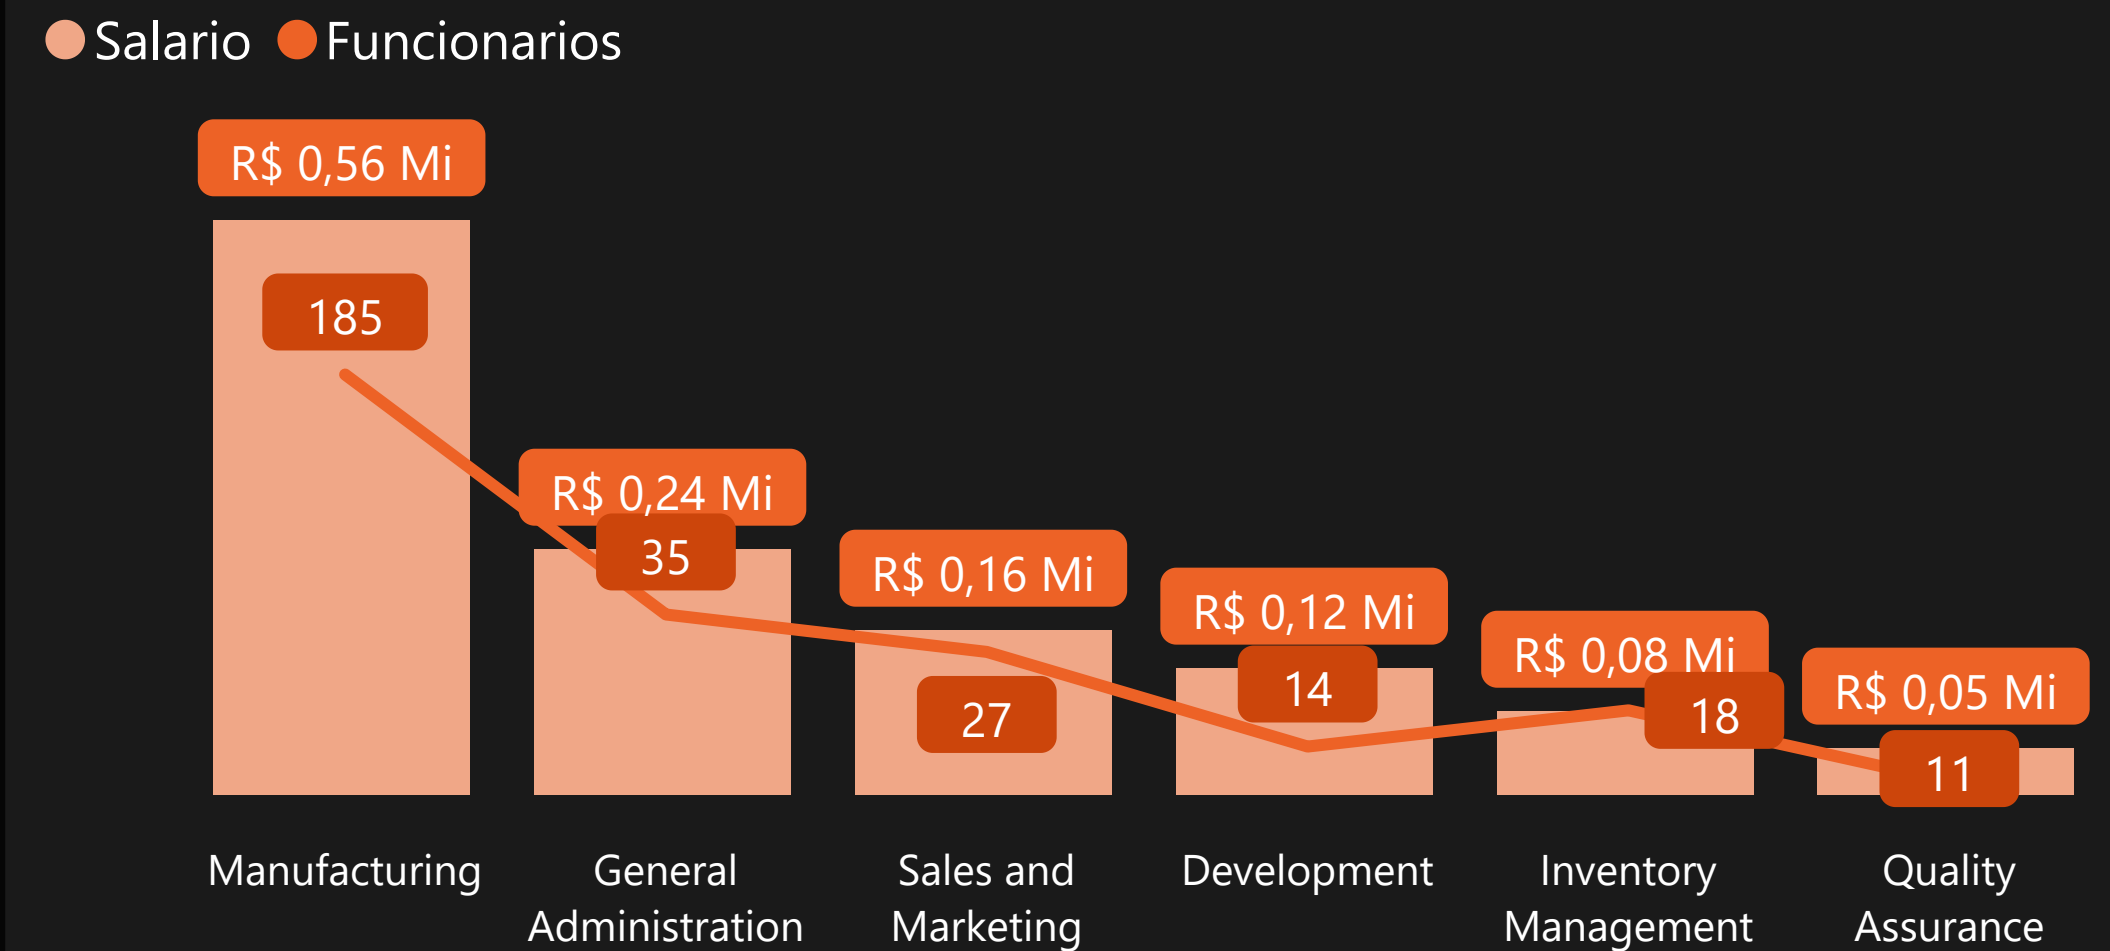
Salario Funcionarios

R$ 0,56 Mi
185
R$ 0,24 Mi
35
R$ 0,16 Mi
27
R$ 0,12 Mi
14
R$ 0,08 Mi
18
R$ 0,05 Mi
11

Manufacturing
General Administration
Sales and Marketing
Development
Inventory Management
Quality Assurance